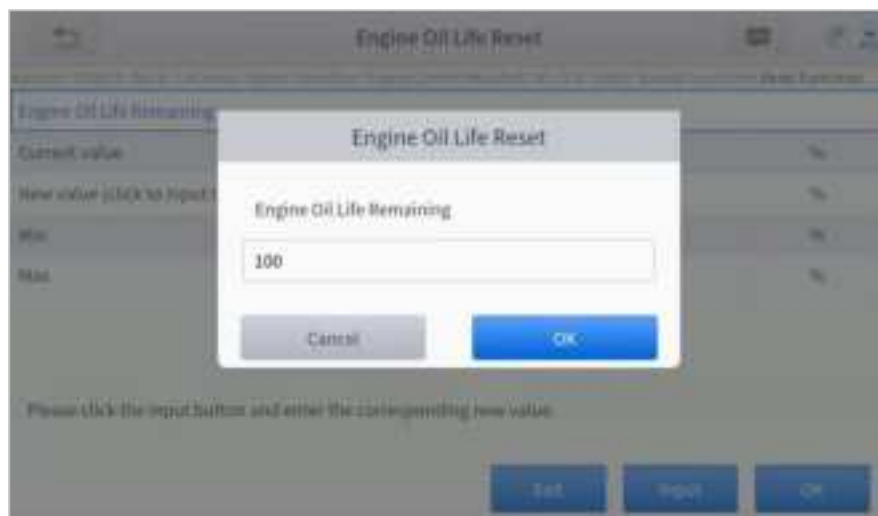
Engine Oil Life Reset

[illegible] Reset Function

Engine Oil Life Remaining

Current value %

New value (click to input t %

Min %

Max %

Engine Oil Life Reset

Engine Oil Life Remaining

100

Cancel

OK

Please click the input button and enter the corresponding new value.

Exit

Input

OK